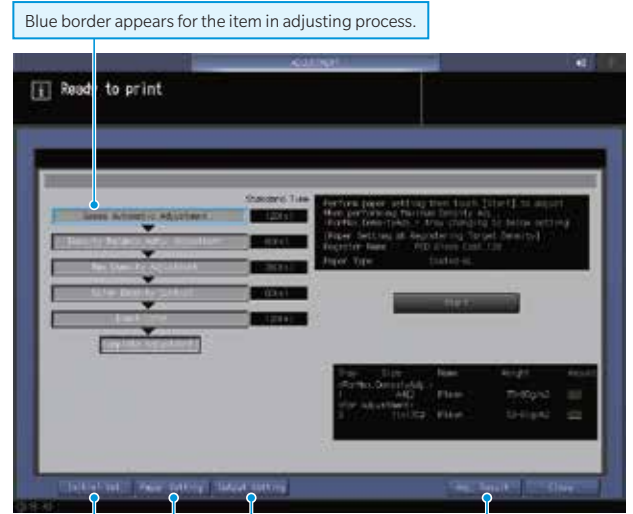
Blue border appears for the item in adjusting process.

Ready to print

Standard Time

Gamma Automatic Adjustment

(20s)

Density Balance Adj. Selection

(60s)

Max Density Adjustment

(30s)

Color Density Control

(10s)

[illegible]

(20s)

Complete Adjustment

Perform paper setting then touch [Start] to adjust. When performing Maximum Density Adj. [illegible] [Paper Setting at Registering Target Density] Register Name : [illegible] Paper Type : Coated-GL

Start

Tray Size Name Weight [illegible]

Initial Set. Paper Setting Output Setting Adj. Result Close